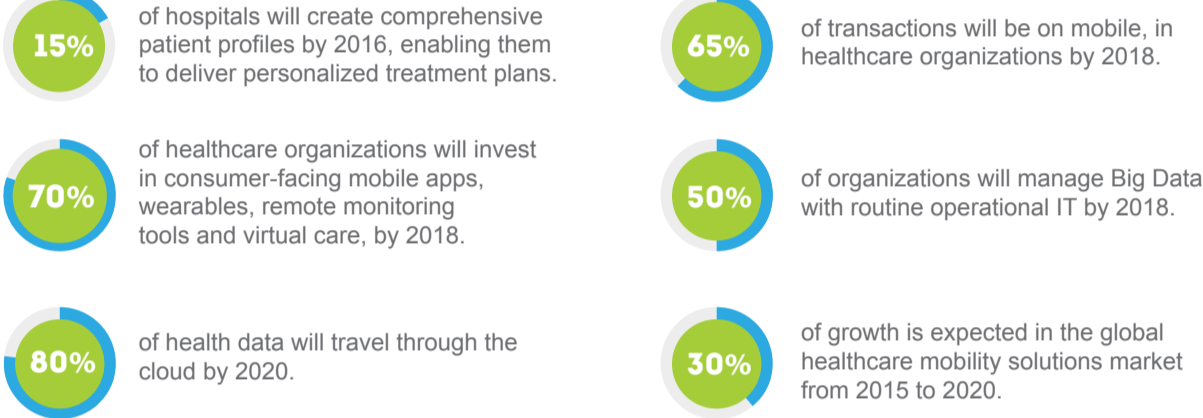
15%

of hospitals will create comprehensive patient profiles by 2016, enabling them to deliver personalized treatment plans.

70%

of healthcare organizations will invest in consumer-facing mobile apps, wearables, remote monitoring tools and virtual care, by 2018.

80%

of health data will travel through the cloud by 2020.

65%

of transactions will be on mobile, in healthcare organizations by 2018.

50%

of organizations will manage Big Data with routine operational IT by 2018.

30%

of growth is expected in the global healthcare mobility solutions market from 2015 to 2020.